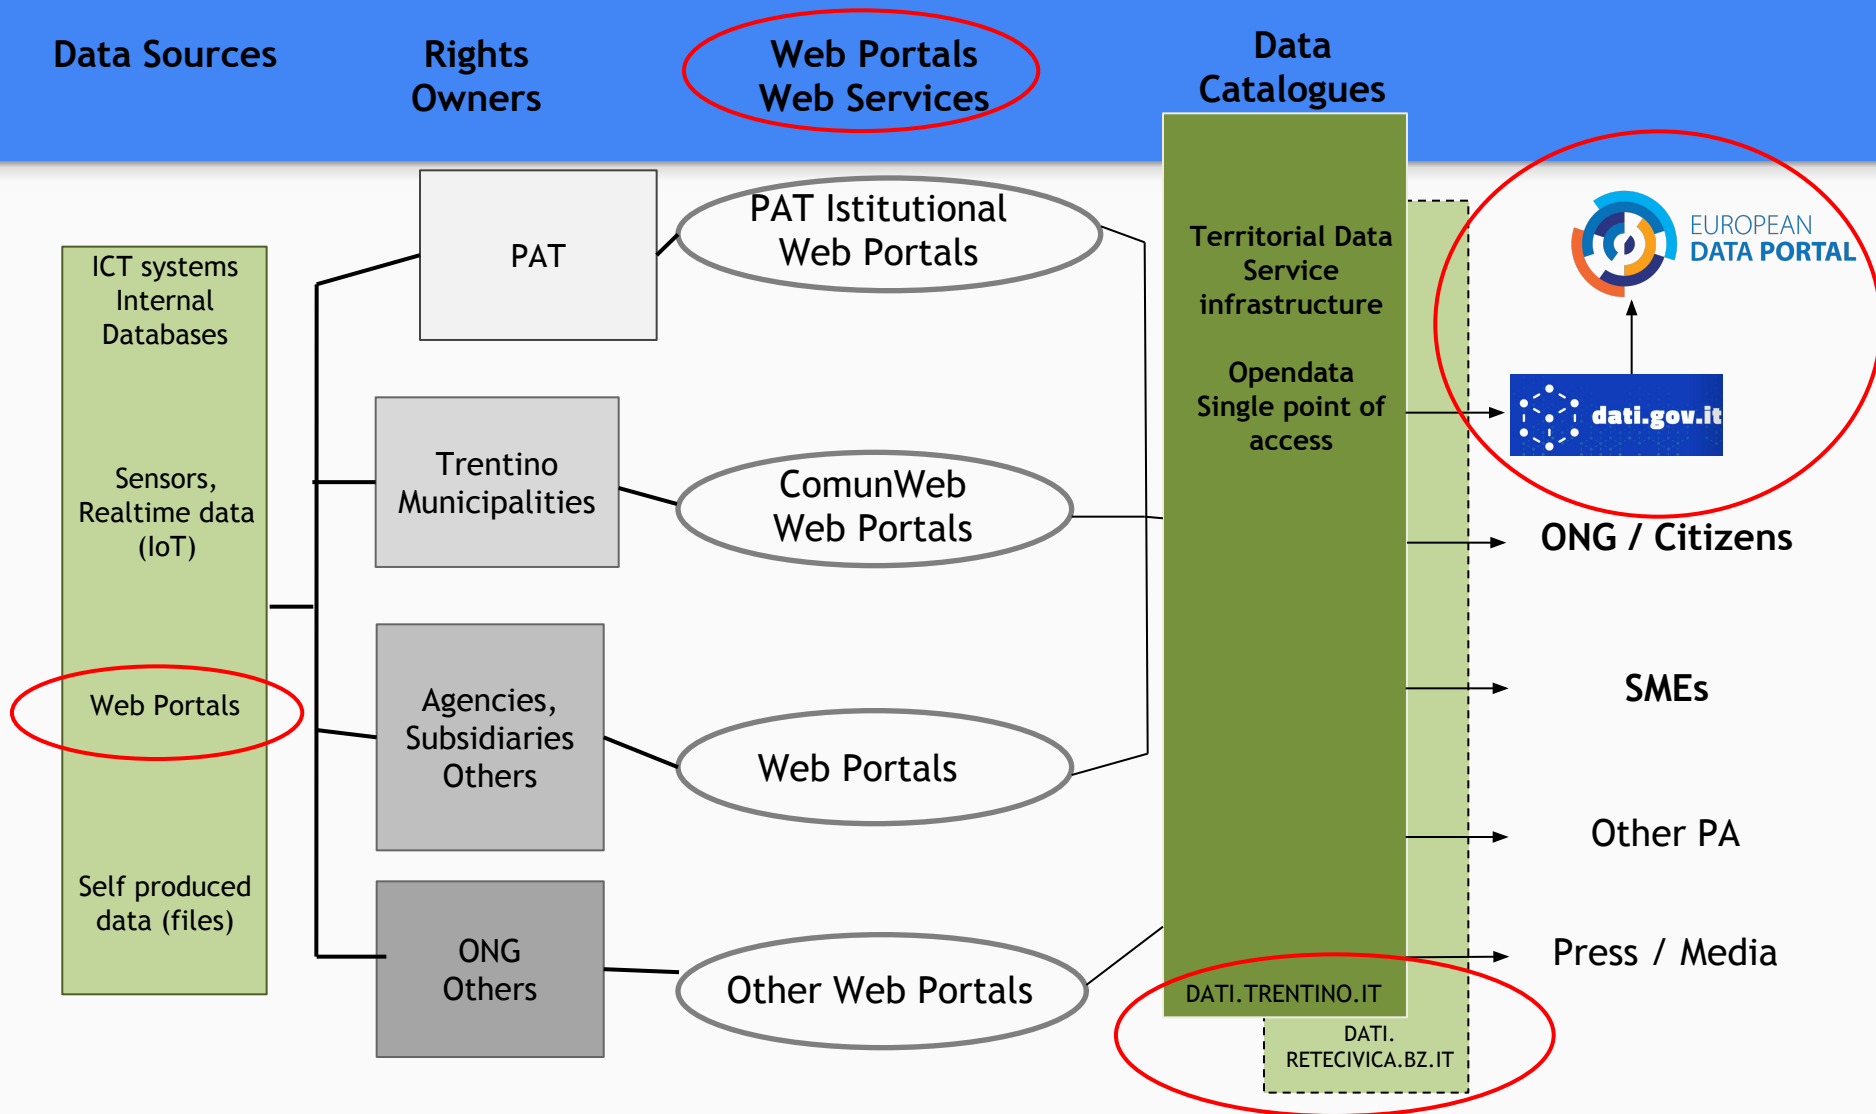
Data Sources

Rights Owners

Web Portals Web Services

Data Catalogues

ICT systems Internal Databases

Sensors, Realtime data (IoT)

Web Portals

Self produced data (files)

PAT

Trentino Municipalities

Agencies, Subsidiaries Others

ONG Others

PAT Istitutional Web Portals

ComunWeb Web Portals

Web Portals

Other Web Portals

Territorial Data Service infrastructure

Opendata Single point of access

DATI.TRENTINO.IT

DATI. RETECIVICA.BZ.IT

EUROPEAN DATA PORTAL

dati.gov.it

ONG / Citizens

SMEs

Other PA

Press / Media